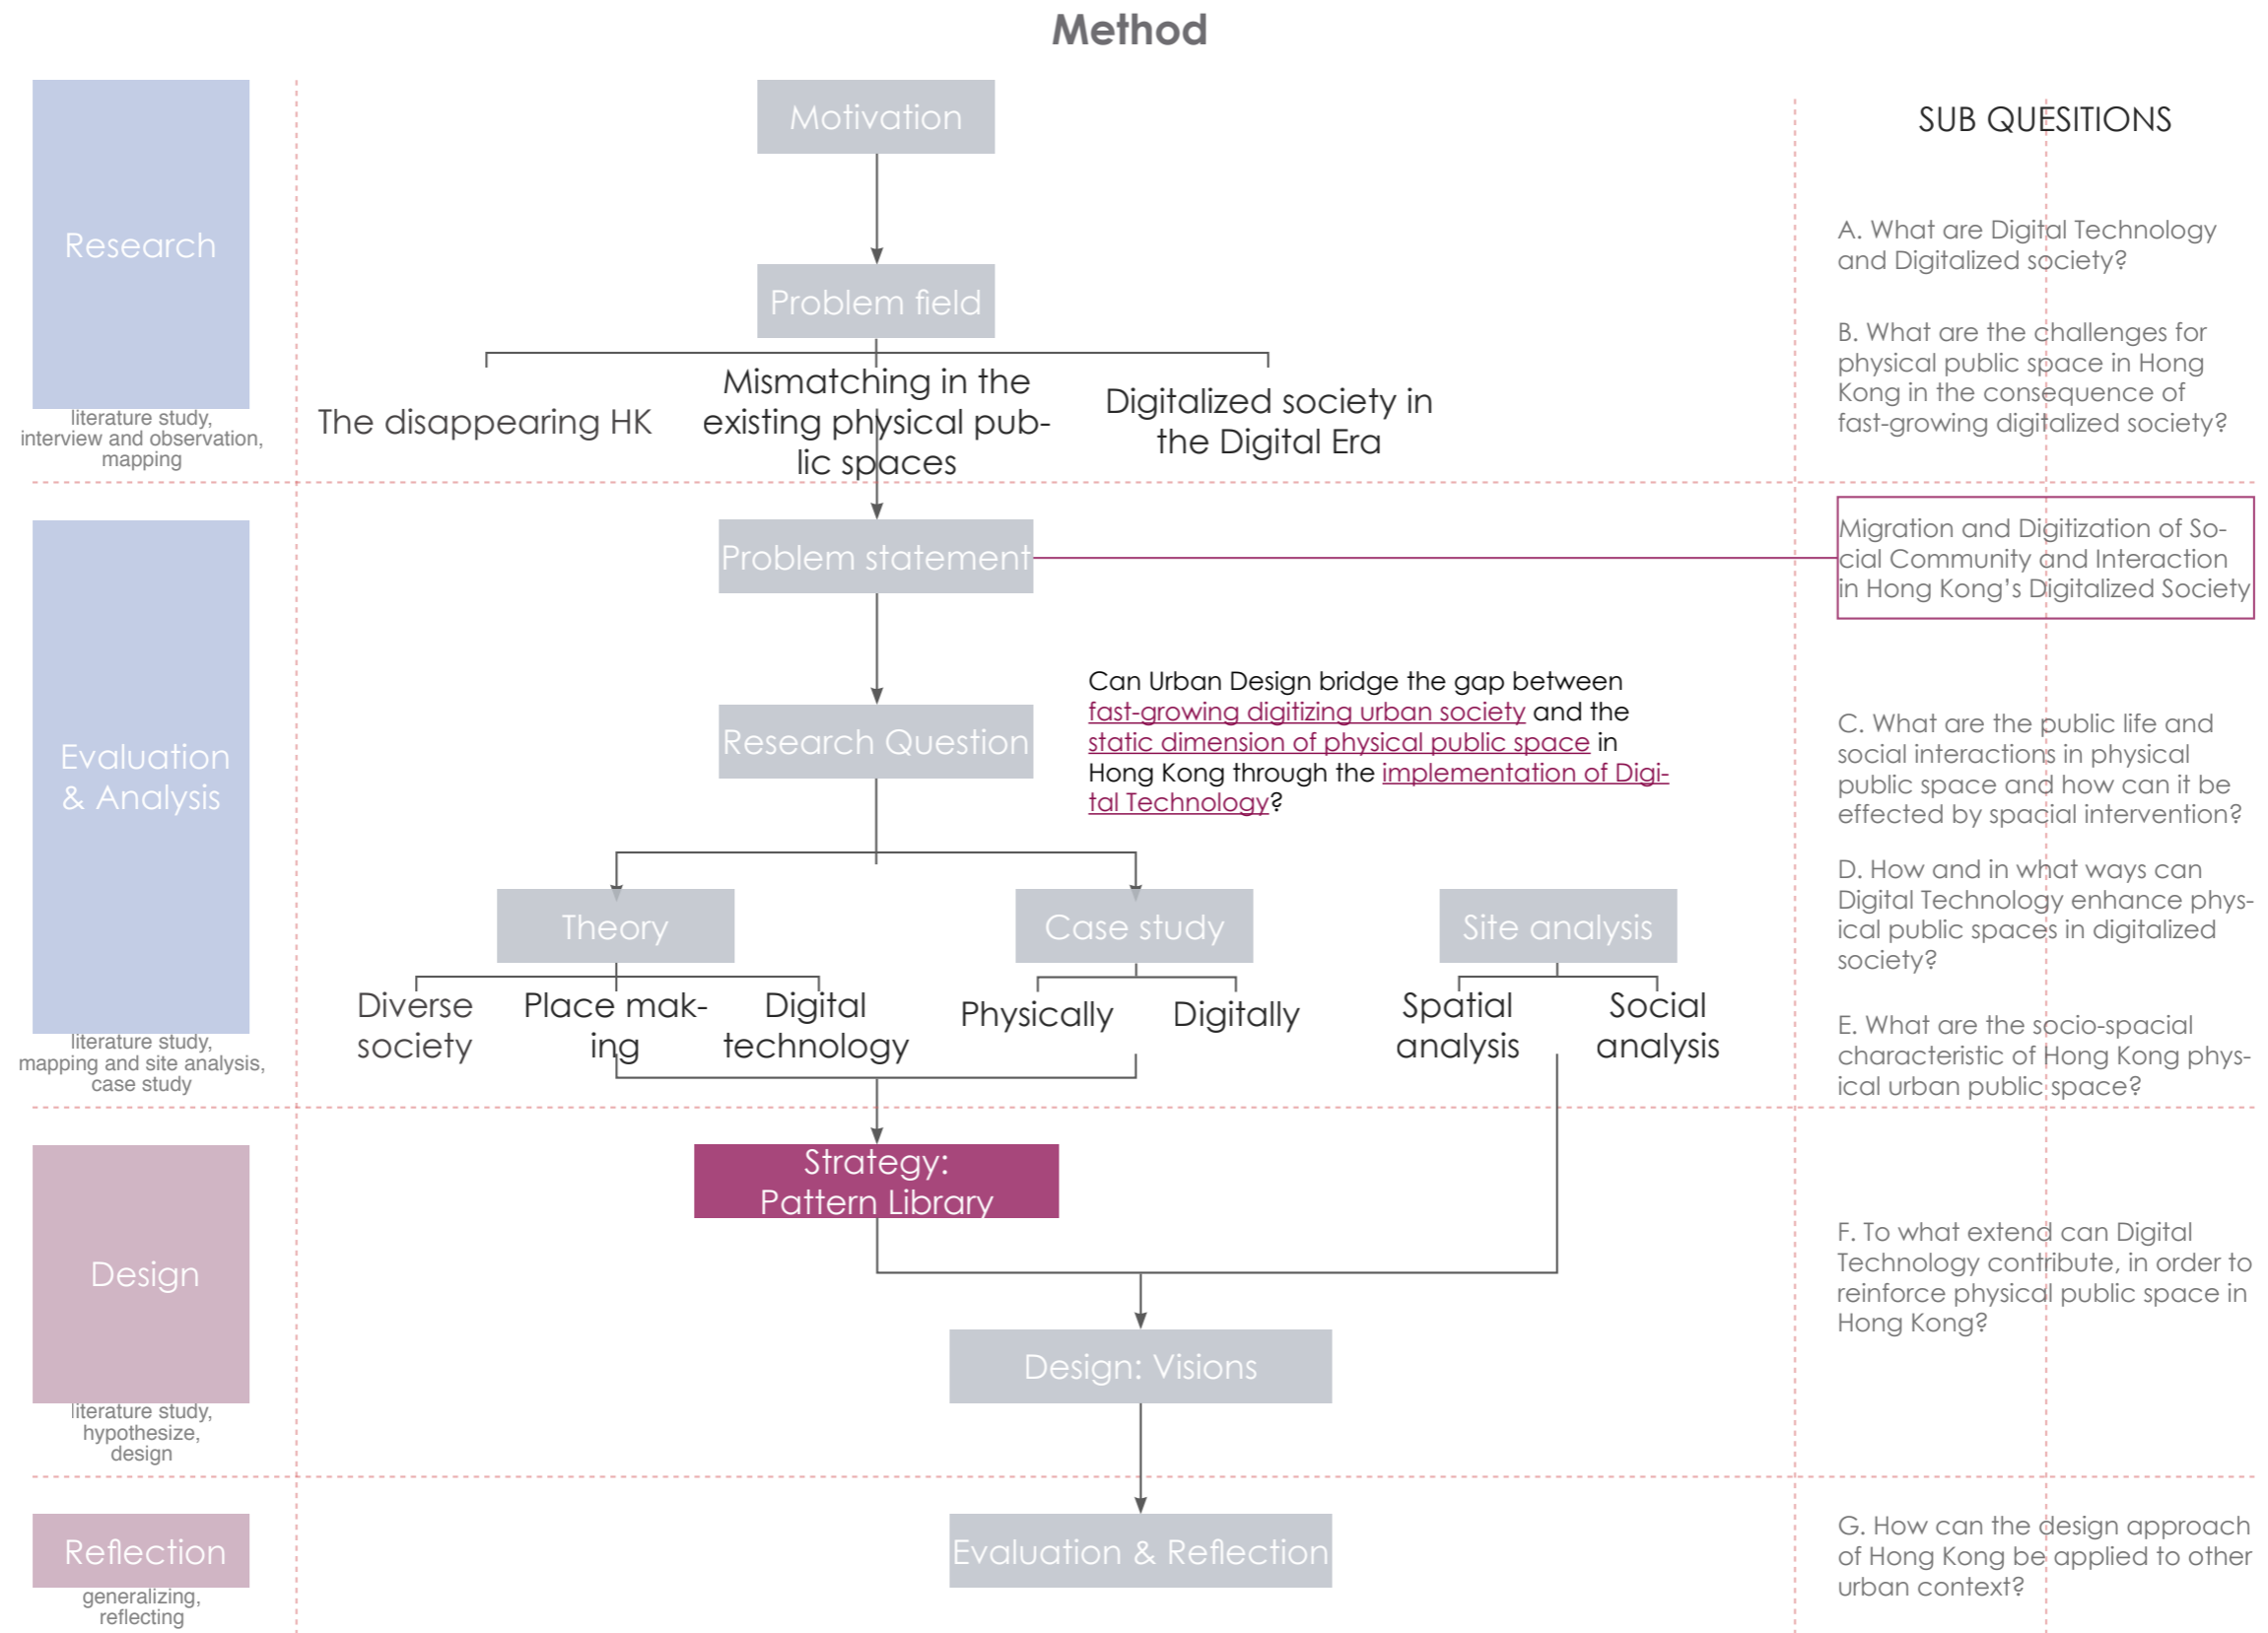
Method

Research
literature study, interview and observation, mapping

Motivation

Problem field

The disappearing HK

Mismatching in the existing physical public spaces

Digitalized society in the Digital Era

SUB QUESITIONS

A. What are Digital Technology and Digitalized society?

B. What are the challenges for physical public space in Hong Kong in the consequence of fast-growing digitalized society?

Evaluation & Analysis
literature study, mapping and site analysis, case study

Problem statement

Migration and Digitization of Social Community and Interaction in Hong Kong's Digitalized Society

Research Question

Can Urban Design bridge the gap between fast-growing digitizing urban society and the static dimension of physical public space in Hong Kong through the implementation of Digital Technology?

C. What are the public life and social interactions in physical public space and how can it be effected by spacial intervention?

D. How and in what ways can Digital Technology enhance physical public spaces in digitalized society?

Theory

Case study

Site analysis

Diverse society

Place making

Digital technology

Physically

Digitally

Spatial analysis

Social analysis

E. What are the socio-spacial characteristic of Hong Kong physical urban public space?

Design
literature study, hypothesize, design

Strategy: Pattern Library

F. To what extend can Digital Technology contribute, in order to reinforce physical public space in Hong Kong?

Design: Visions

Reflection
generalizing, reflecting

Evaluation & Reflection

G. How can the design approach of Hong Kong be applied to other urban context?